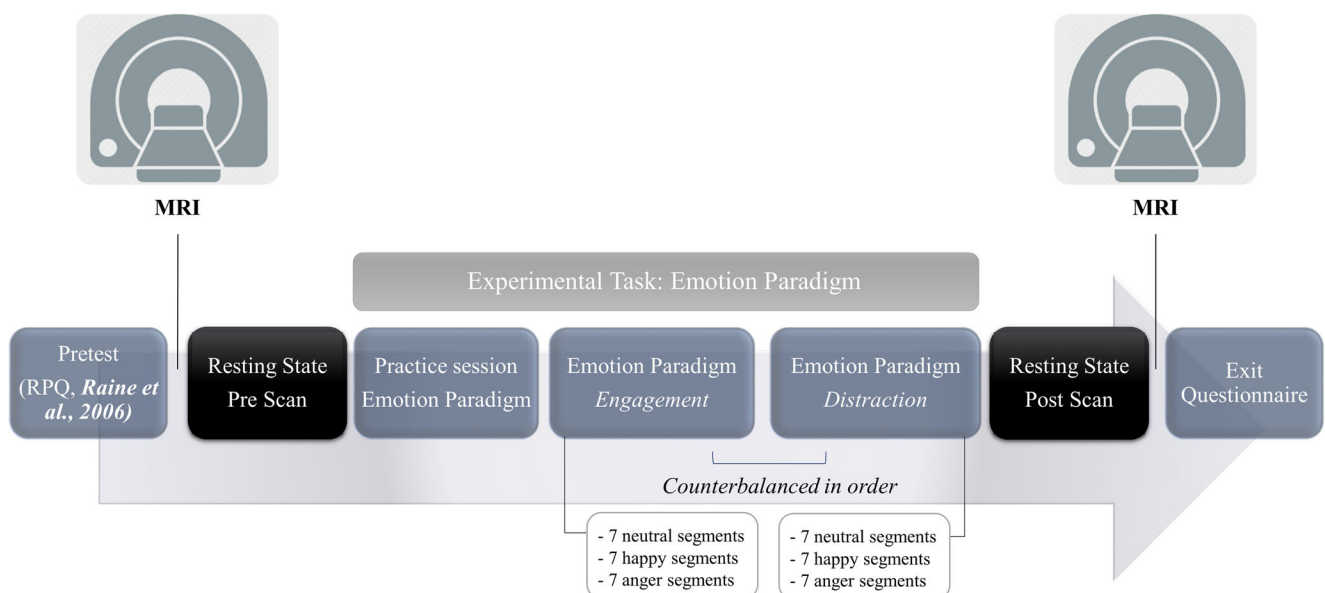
MRI

MRI

Experimental Task: Emotion Paradigm

Pretest (RPQ, ***Raine et al., 2006)***

Resting State Pre Scan

Practice session Emotion Paradigm

Emotion Paradigm *Engagement*

Emotion Paradigm *Distraction*

Resting State Post Scan

Exit Questionnaire

*Counterbalanced in order*

- 7 neutral segments
- 7 happy segments
- 7 anger segments

- 7 neutral segments
- 7 happy segments
- 7 anger segments